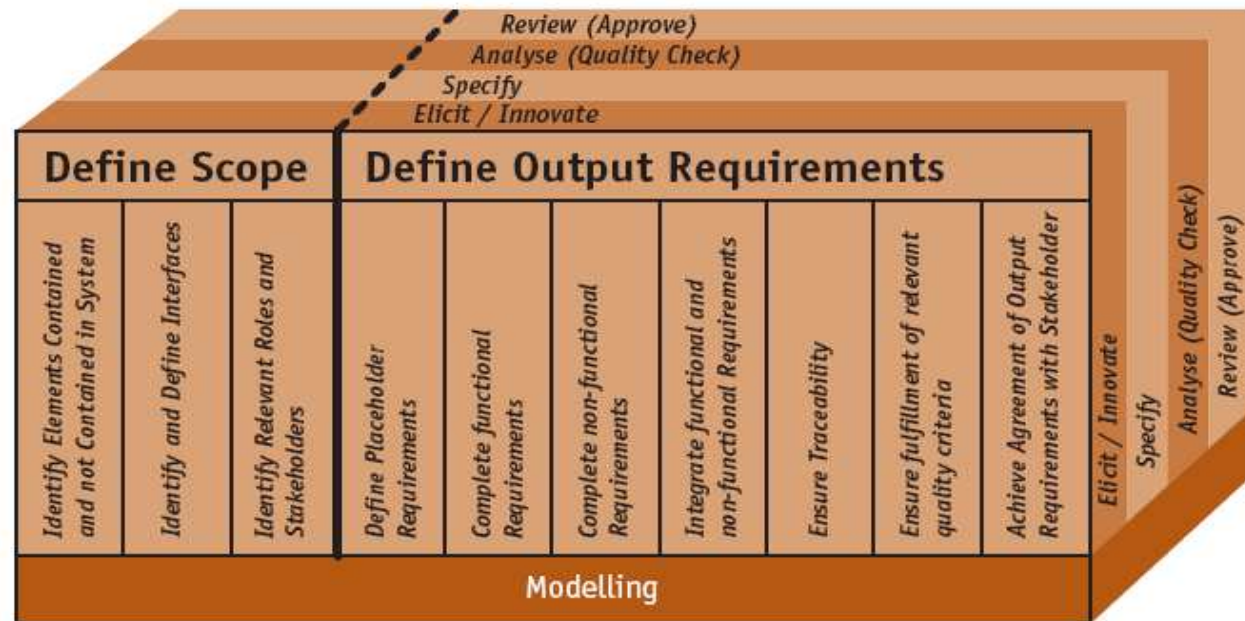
Review (Approve)
Analyse (Quality Check)
Specify
Elicit / Innovate

Define Scope

Define Output Requirements

Identify Elements Contained and not Contained in System

Identify and Define Interfaces

Identify Relevant Roles and Stakeholders

Define Placeholder Requirements

Complete functional Requirements

Complete non-functional Requirements

Integrate functional and non-functional Requirements

Ensure Traceability

Ensure fulfillment of relevant quality criteria

Achieve Agreement of Output Requirements with Stakeholder

Elicit / Innovate
Specify
Analyse (Quality Check)
Review (Approve)

Modelling